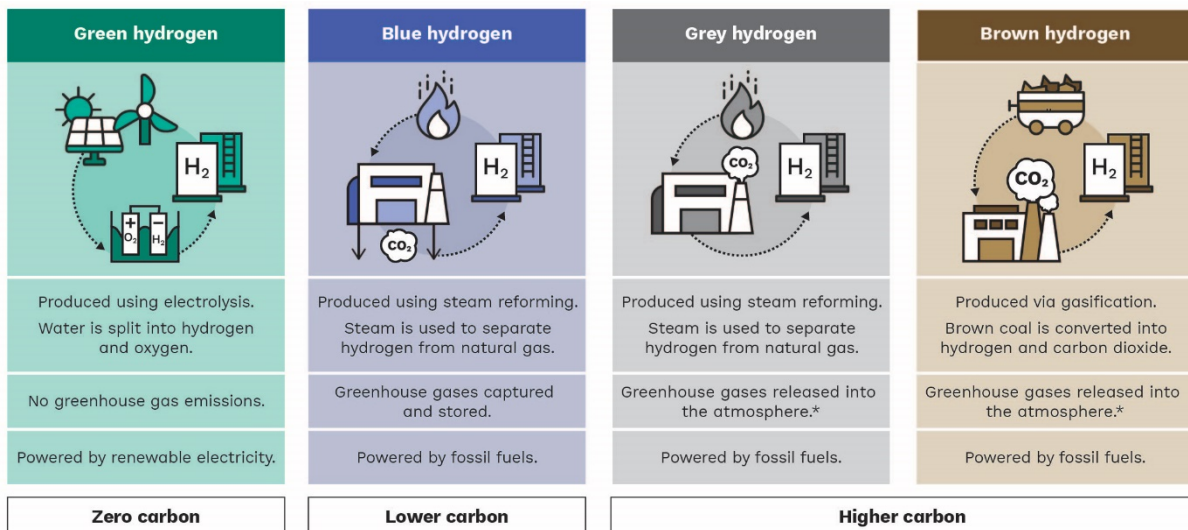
Green hydrogen

$H_2$

$O_2$ $H_2$

Produced using electrolysis.

Water is split into hydrogen and oxygen.

No greenhouse gas emissions.

Powered by renewable electricity.

Blue hydrogen

$H_2$

$CO_2$

Produced using steam reforming.

Steam is used to separate hydrogen from natural gas.

Greenhouse gases captured and stored.

Powered by fossil fuels.

Grey hydrogen

$CO_2$

$H_2$

Produced using steam reforming.

Steam is used to separate hydrogen from natural gas.

Greenhouse gases released into the atmosphere.*

Powered by fossil fuels.

Brown hydrogen

$CO_2$

$H_2$

Produced via gasification.

Brown coal is converted into hydrogen and carbon dioxide.

Greenhouse gases released into the atmosphere.*

Powered by fossil fuels.

Zero carbon

Lower carbon

Higher carbon